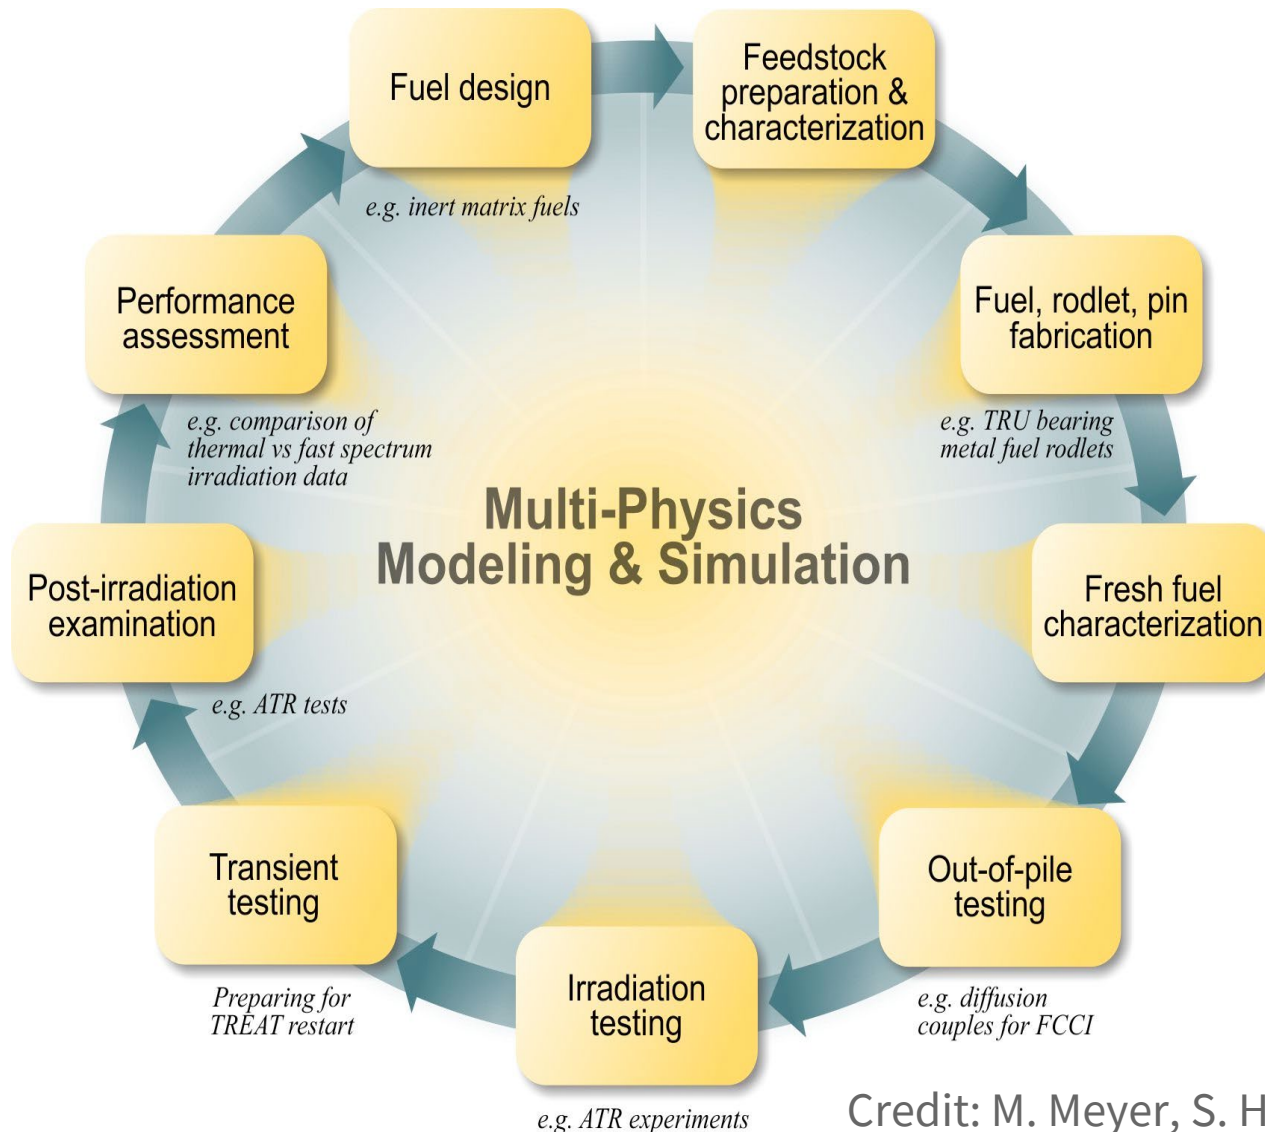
Fuel design

e.g. inert matrix fuels

Feedstock preparation & characterization

Fuel, rodlet, pin fabrication

e.g. TRU bearing metal fuel rodlets

Fresh fuel characterization

Out-of-pile testing

e.g. diffusion couples for FCCI

Irradiation testing

e.g. ATR experiments

Transient testing

Preparing for TREAT restart

Post-irradiation examination

e.g. ATR tests

Performance assessment

e.g. comparison of thermal vs fast spectrum irradiation data

Multi-Physics Modeling & Simulation

Credit: M. Meyer, S. H